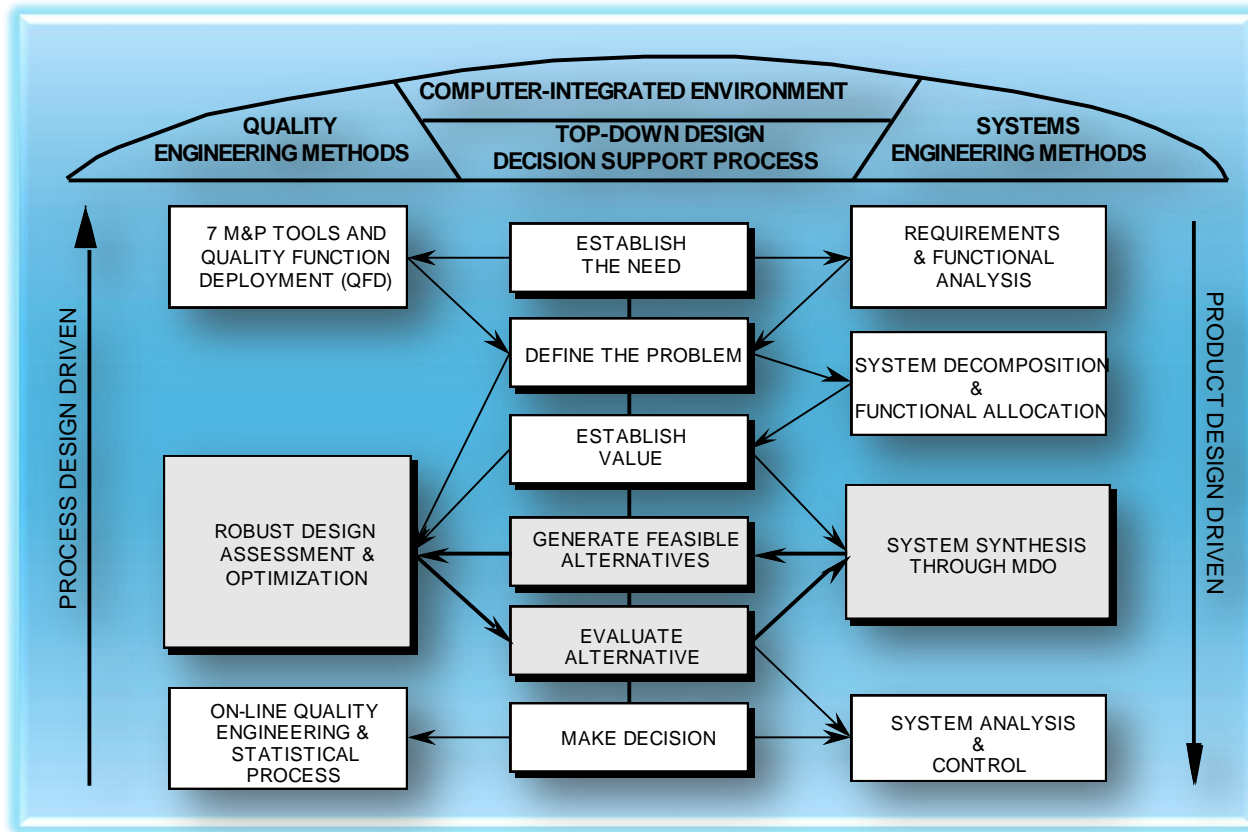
COMPUTER-INTEGRATED ENVIRONMENT

QUALITY ENGINEERING METHODS

TOP-DOWN DESIGN DECISION SUPPORT PROCESS

SYSTEMS ENGINEERING METHODS

PROCESS DESIGN DRIVEN

7 M&P TOOLS AND QUALITY FUNCTION DEPLOYMENT (QFD)

ESTABLISH THE NEED

REQUIREMENTS & FUNCTIONAL ANALYSIS

DEFINE THE PROBLEM

SYSTEM DECOMPOSITION & FUNCTIONAL ALLOCATION

ESTABLISH VALUE

ROBUST DESIGN ASSESSMENT & OPTIMIZATION

GENERATE FEASIBLE ALTERNATIVES

SYSTEM SYNTHESIS THROUGH MDO

EVALUATE ALTERNATIVE

ON-LINE QUALITY ENGINEERING & STATISTICAL PROCESS

MAKE DECISION

SYSTEM ANALYSIS & CONTROL

PRODUCT DESIGN DRIVEN